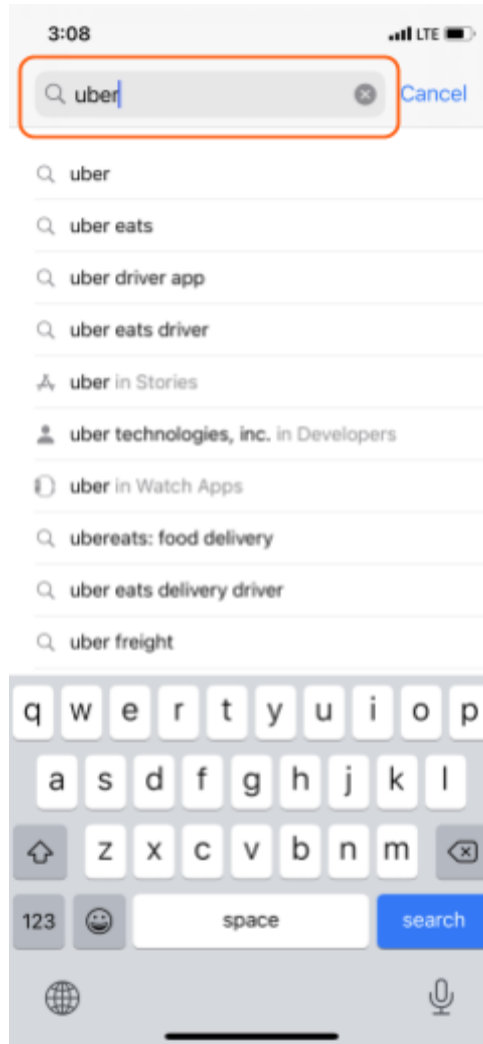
3:08

LTE

uber

Cancel

uber

uber eats

uber driver app

uber eats driver

uber in Stories

uber technologies, inc. in Developers

uber in Watch Apps

ubereats: food delivery

uber eats delivery driver

uber freight

q w e r t y u i o p

a s d f g h j k l

z x c v b n m

123

space

search